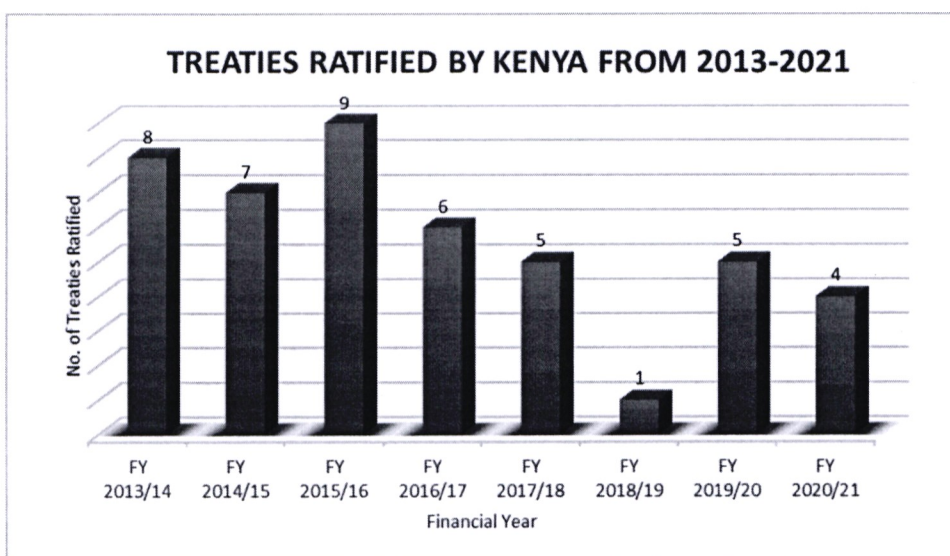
TREATIES RATIFIED BY KENYA FROM 2013-2021

No. of Treaties Ratified

| Financial Year | No. of Treaties Ratified |
|---|---|
| FY 2013/14 | 8 |
| FY 2014/15 | 7 |
| FY 2015/16 | 9 |
| FY 2016/17 | 6 |
| FY 2017/18 | 5 |
| FY 2018/19 | 1 |
| FY 2019/20 | 5 |
| FY 2020/21 | 4 |

Financial Year